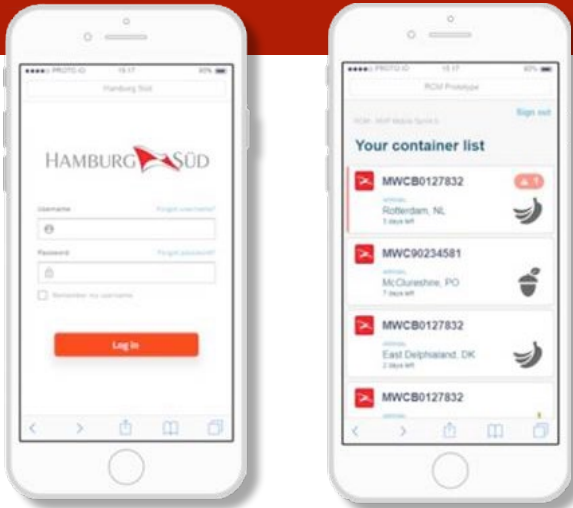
●●●●○ PROTO.IO 15:17 85%

Hamburg Süd

HAMBURG SÜD

Username Forgot username?

Password Forgot password?

Remember my username

Log In

●●●●○ PROTO.IO 15:17 85%

RCM Prototype

Sign out

RCM - HSP Mobile Sprint 6

Your container list

MWCB0127832 1

Arrival
Rotterdam, NL
3 days left

MWC90234581

Arrival
McClureshire, PO
7 days left

MWCB0127832

Arrival
East Delphialand, DK
2 days left

MWCB0127832

Arrival